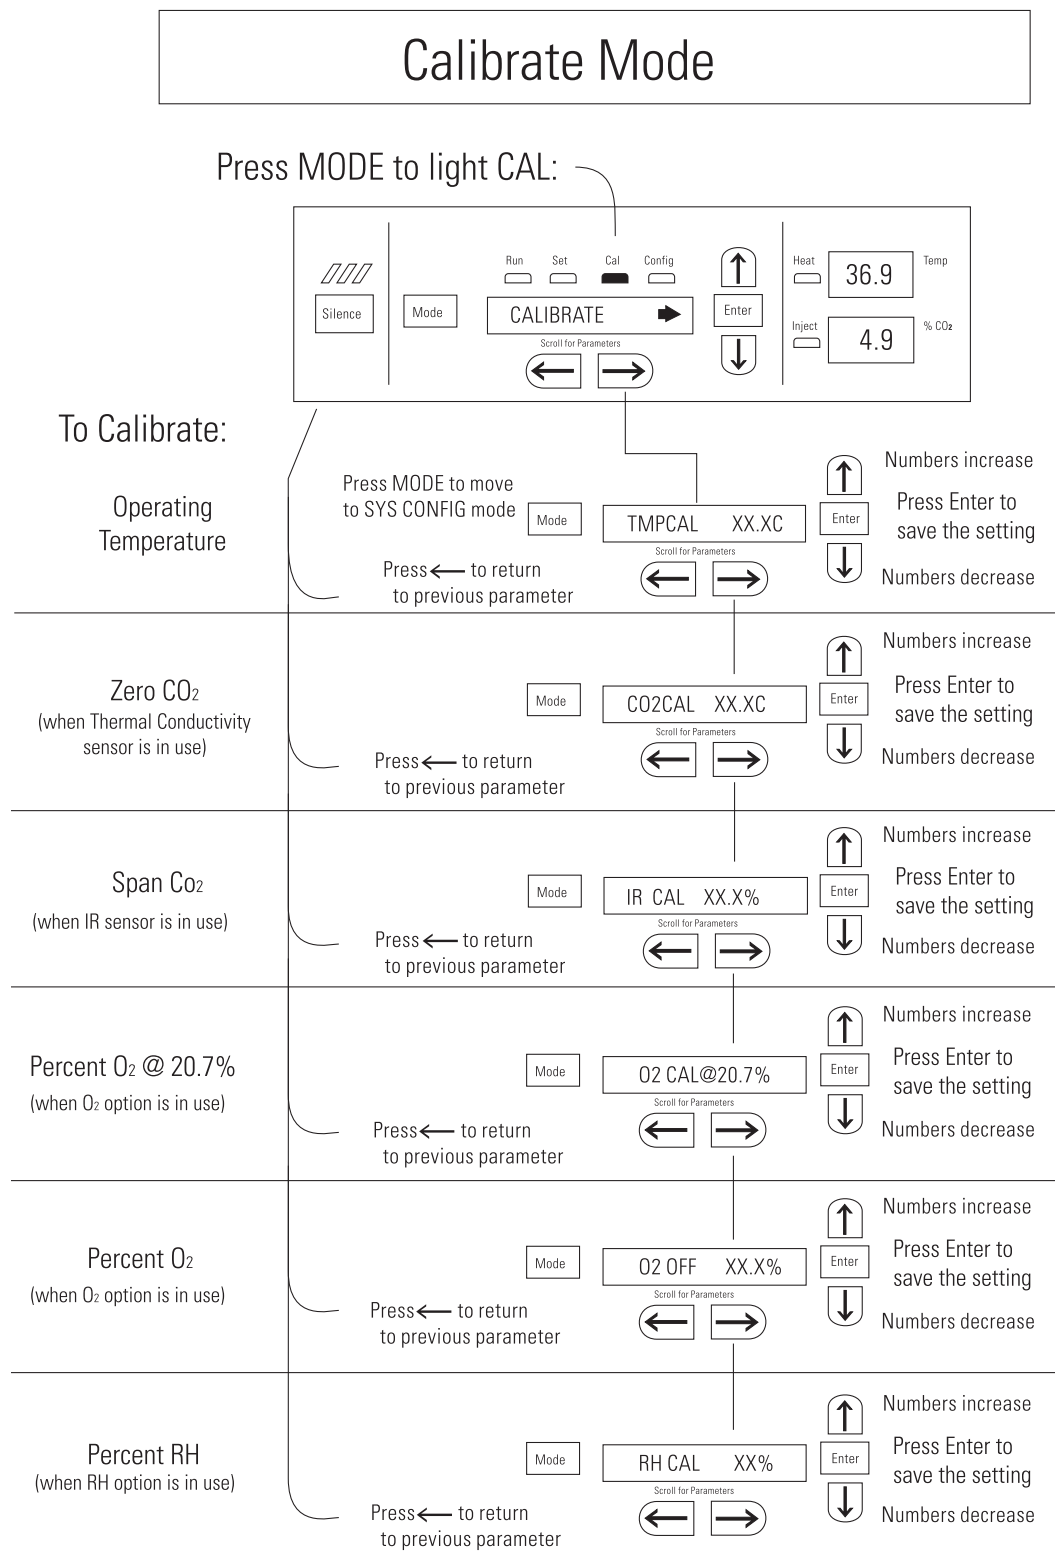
Calibrate Mode

Press MODE to light CAL:

Silence

Mode

Run Set Cal Config

CALIBRATE

Scroll for Parameters

Enter

Heat

36.9

Temp

Inject

4.9

% $CO_2$

To Calibrate:

Operating Temperature

Press MODE to move to SYS CONFIG mode

Mode

TMPCAL XX.XC

Scroll for Parameters

Press ⟵ to return to previous parameter

Enter

Numbers increase

Press Enter to save the setting

Numbers decrease

Zero $CO_2$
(when Thermal Conductivity sensor is in use)

Mode

CO2CAL XX.XC

Scroll for Parameters

Press ⟵ to return to previous parameter

Enter

Numbers increase

Press Enter to save the setting

Numbers decrease

Span $Co_2$
(when IR sensor is in use)

Mode

IR CAL XX.X%

Scroll for Parameters

Press ⟵ to return to previous parameter

Enter

Numbers increase

Press Enter to save the setting

Numbers decrease

Percent $O_2$ @ 20.7%
(when $O_2$ option is in use)

Mode

O2 CAL@20.7%

Scroll for Parameters

Press ⟵ to return to previous parameter

Enter

Numbers increase

Press Enter to save the setting

Numbers decrease

Percent $O_2$
(when $O_2$ option is in use)

Mode

O2 OFF XX.X%

Scroll for Parameters

Press ⟵ to return to previous parameter

Enter

Numbers increase

Press Enter to save the setting

Numbers decrease

Percent RH
(when RH option is in use)

Mode

RH CAL XX%

Scroll for Parameters

Press ⟵ to return to previous parameter

Enter

Numbers increase

Press Enter to save the setting

Numbers decrease